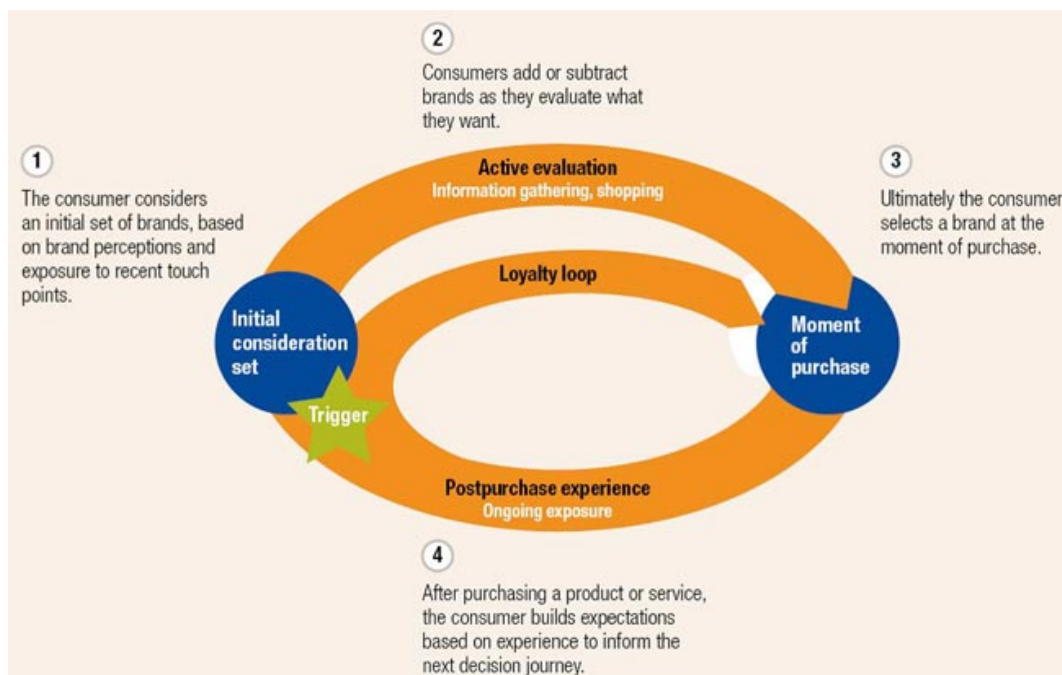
2

Consumers add or subtract brands as they evaluate what they want.

1

The consumer considers an initial set of brands, based on brand perceptions and exposure to recent touch points.

Active evaluation
Information gathering, shopping

3

Ultimately the consumer selects a brand at the moment of purchase.

Loyalty loop

Initial consideration set

Moment of purchase

Trigger

Postpurchase experience
Ongoing exposure

4

After purchasing a product or service, the consumer builds expectations based on experience to inform the next decision journey.